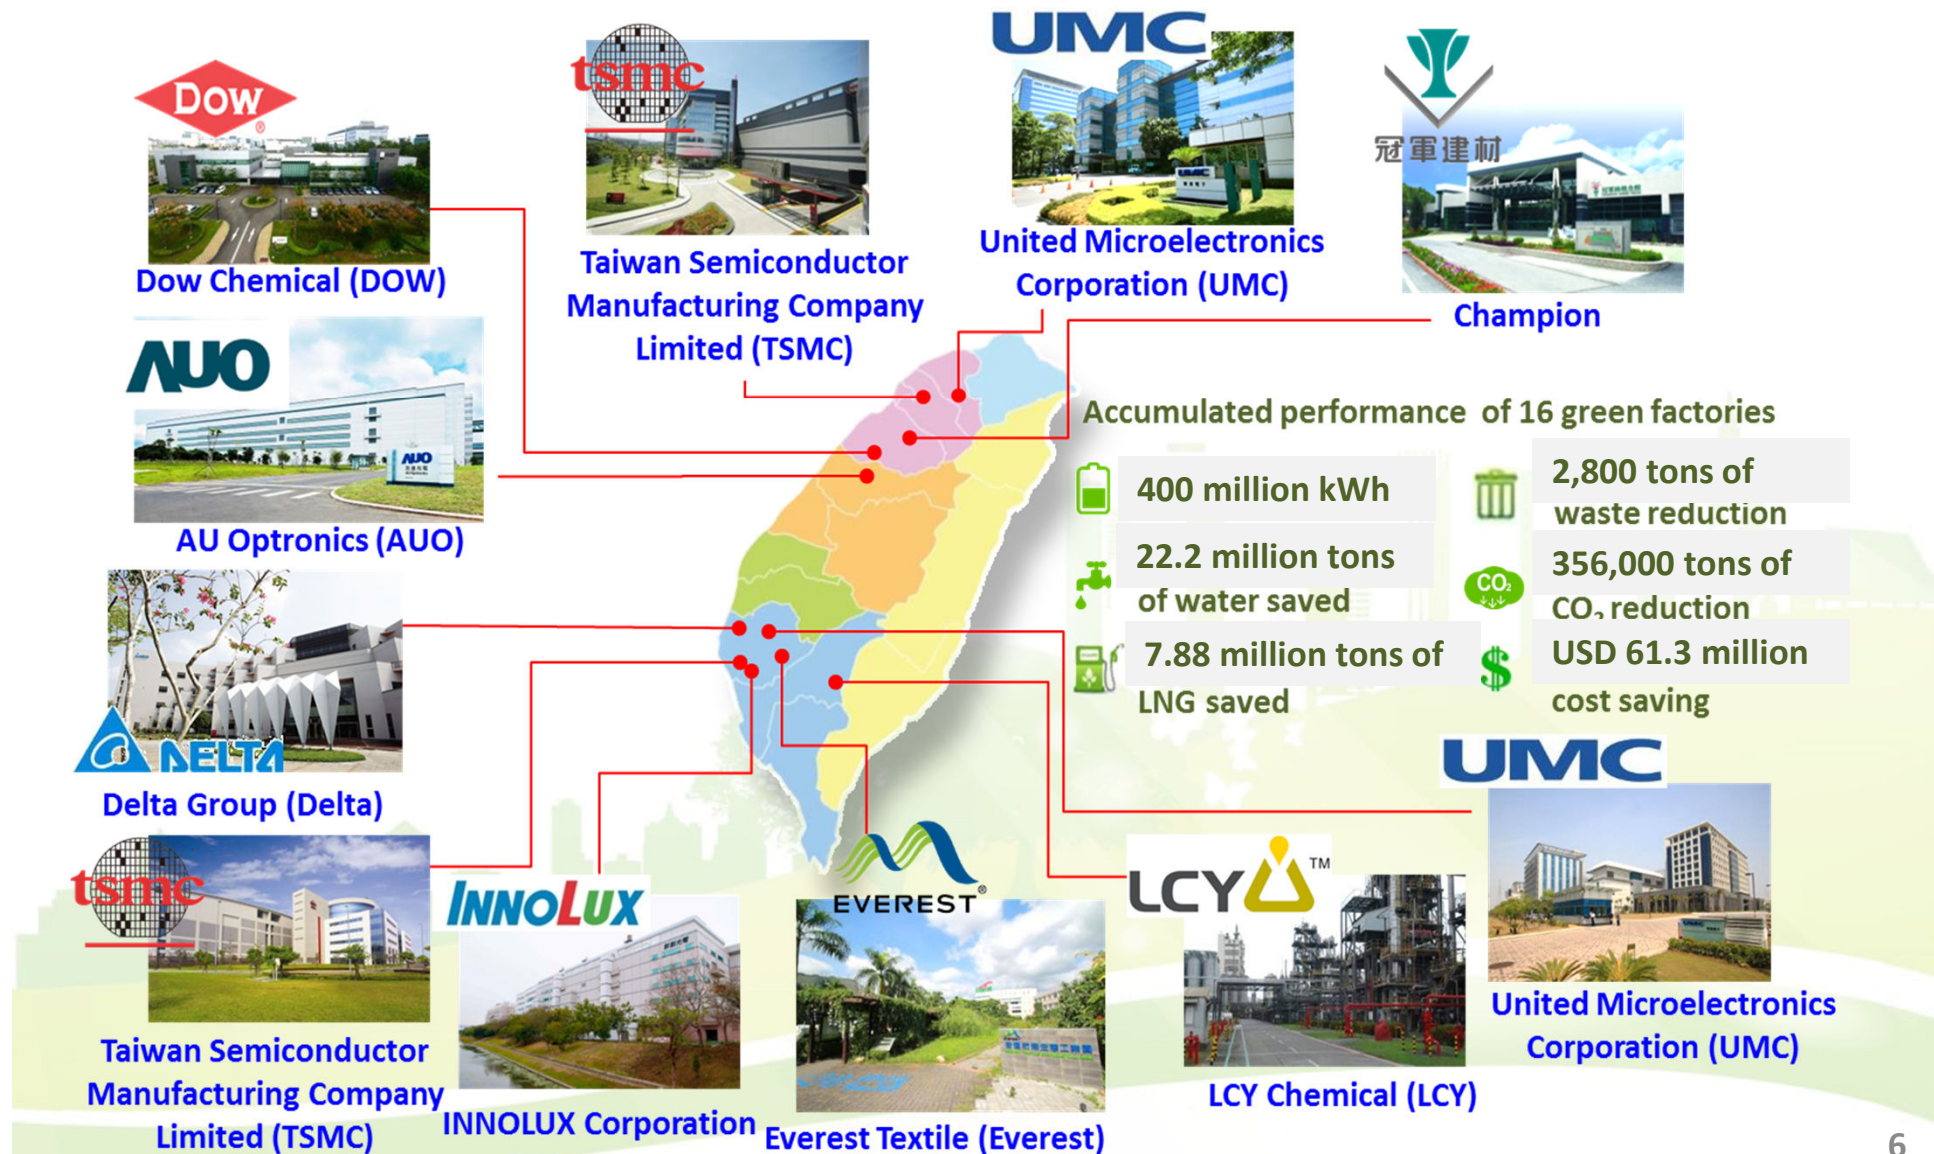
Dow

Dow Chemical (DOW)

tsmc

Taiwan Semiconductor Manufacturing Company Limited (TSMC)

UMC

United Microelectronics Corporation (UMC)

冠軍建材

Champion

AUO

AU Optronics (AUO)

Accumulated performance of 16 green factories

400 million kWh

2,800 tons of waste reduction

22.2 million tons of water saved

$CO_2$

356,000 tons of $CO_2$ reduction

7.88 million tons of LNG saved

$

USD 61.3 million cost saving

DELTA

Delta Group (Delta)

UMC

tsmc

Taiwan Semiconductor Manufacturing Company Limited (TSMC)

INNOLUX

INNOLUX Corporation

EVEREST®

Everest Textile (Everest)

LCY™

LCY Chemical (LCY)

United Microelectronics Corporation (UMC)

6